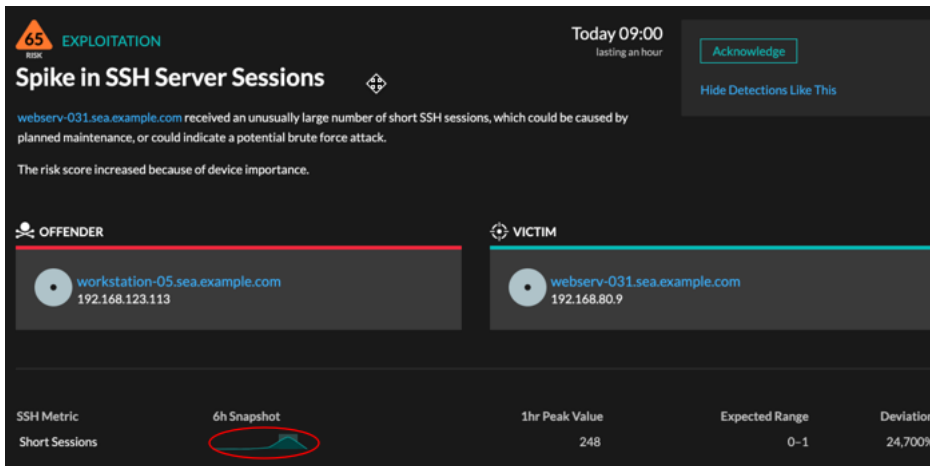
65
RISK
EXPLOITATION

Spike in SSH Server Sessions

Today 09:00
lasting an hour

Acknowledge

Hide Detections Like This

webserv-031.sea.example.com received an unusually large number of short SSH sessions, which could be caused by planned maintenance, or could indicate a potential brute force attack.

The risk score increased because of device importance.

OFFENDER

workstation-05.sea.example.com
192.168.123.113

VICTIM

webserv-031.sea.example.com
192.168.80.9

| SSH Metric | 6h Snapshot | 1hr Peak Value | Expected Range | Deviation |
|---|---|---|---|---|
| Short Sessions | | 248 | 0–1 | 24,700% |